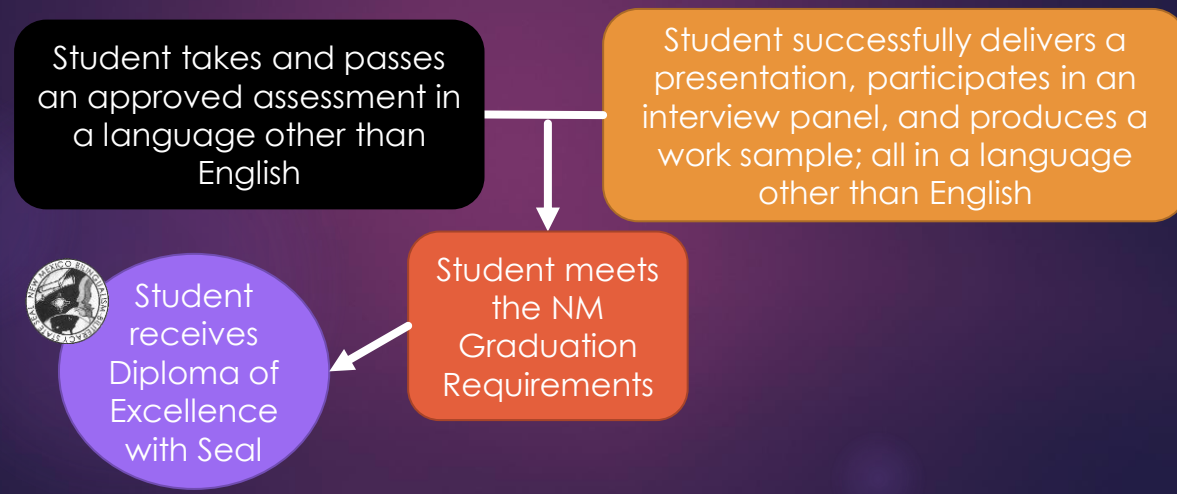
Student takes and passes an approved assessment in a language other than English

Student successfully delivers a presentation, participates in an interview panel, and produces a work sample; all in a language other than English

Student meets the NM Graduation Requirements

NEW MEXICO BILINGUAL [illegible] SEAL

Student receives Diploma of Excellence with Seal